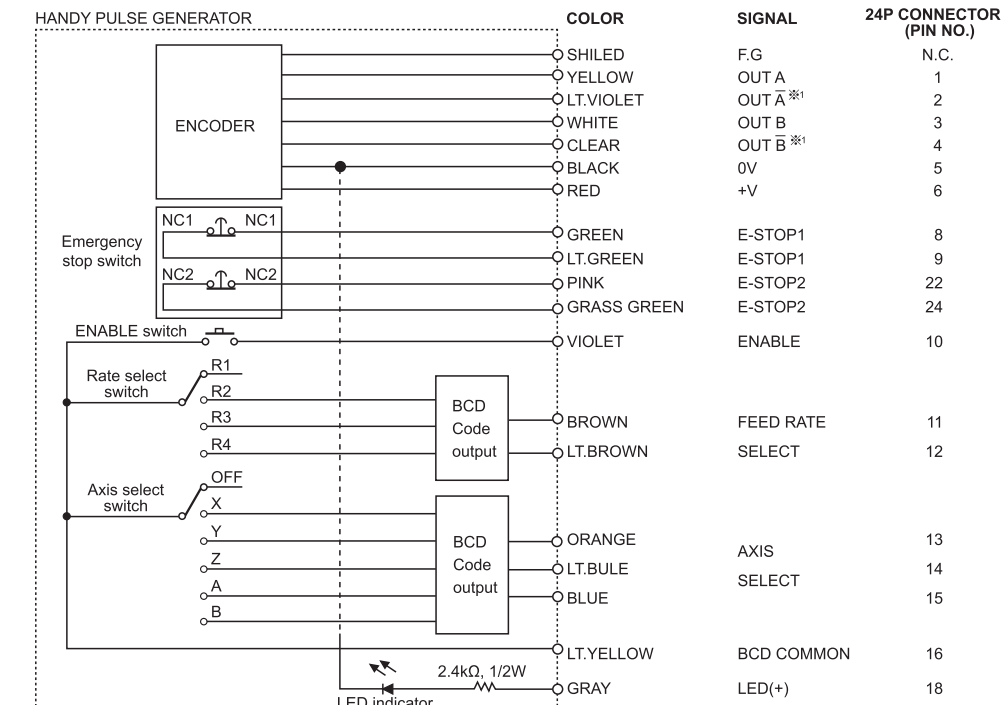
HANDY PULSE GENERATOR

ENCODER

NC1 NC1
Emergency stop switch
NC2 NC2

ENABLE switch

Rate select switch
R1
R2
R3
R4

BCD Code output

Axis select switch
OFF
X
Y
Z
A
B

BCD Code output

2.4kΩ, 1/2W
LED indicator

| COLOR | SIGNAL | 24P CONNECTOR (PIN NO.) |
|---|---|---|
| SHILED | F.G | N.C. |
| YELLOW | OUT A | 1 |
| LT.VIOLET | OUT $\overline{A}$ ※1 | 2 |
| WHITE | OUT B | 3 |
| CLEAR | OUT $\overline{B}$ ※1 | 4 |
| BLACK | 0V | 5 |
| RED | +V | 6 |
| GREEN | E-STOP1 | 8 |
| LT.GREEN | E-STOP1 | 9 |
| PINK | E-STOP2 | 22 |
| GRASS GREEN | E-STOP2 | 24 |
| VIOLET | ENABLE | 10 |
| BROWN | FEED RATE | 11 |
| LT.BROWN | SELECT | 12 |
| ORANGE | AXIS | 13 |
| LT.BULE | SELECT | 14 |
| BLUE | | 15 |
| LT.YELLOW | BCD COMMON | 16 |
| GRAY | LED(+) | 18 |